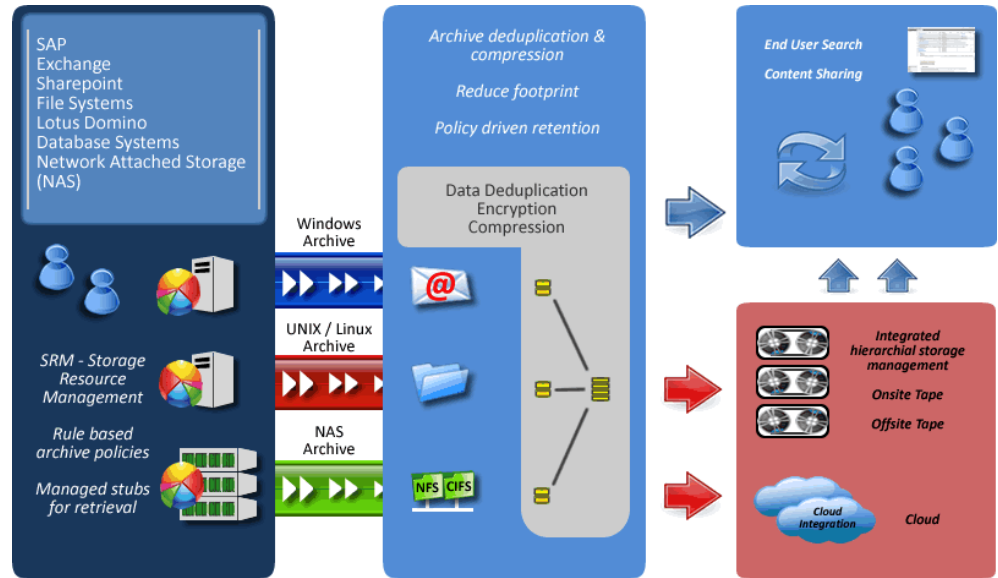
SAP
Exchange
Sharepoint
File Systems
Lotus Domino
Database Systems
Network Attached Storage
(NAS)

SRM - Storage Resource Management

Rule based archive policies

Managed stubs for retrieval

Windows Archive

UNIX / Linux Archive

NAS Archive

Archive deduplication & compression

Reduce footprint

Policy driven retention

Data Deduplication
Encryption
Compression

NFS CIFS

End User Search

Content Sharing

Integrated hierarchial storage management

Onsite Tape

Offsite Tape

Cloud Integration

Cloud